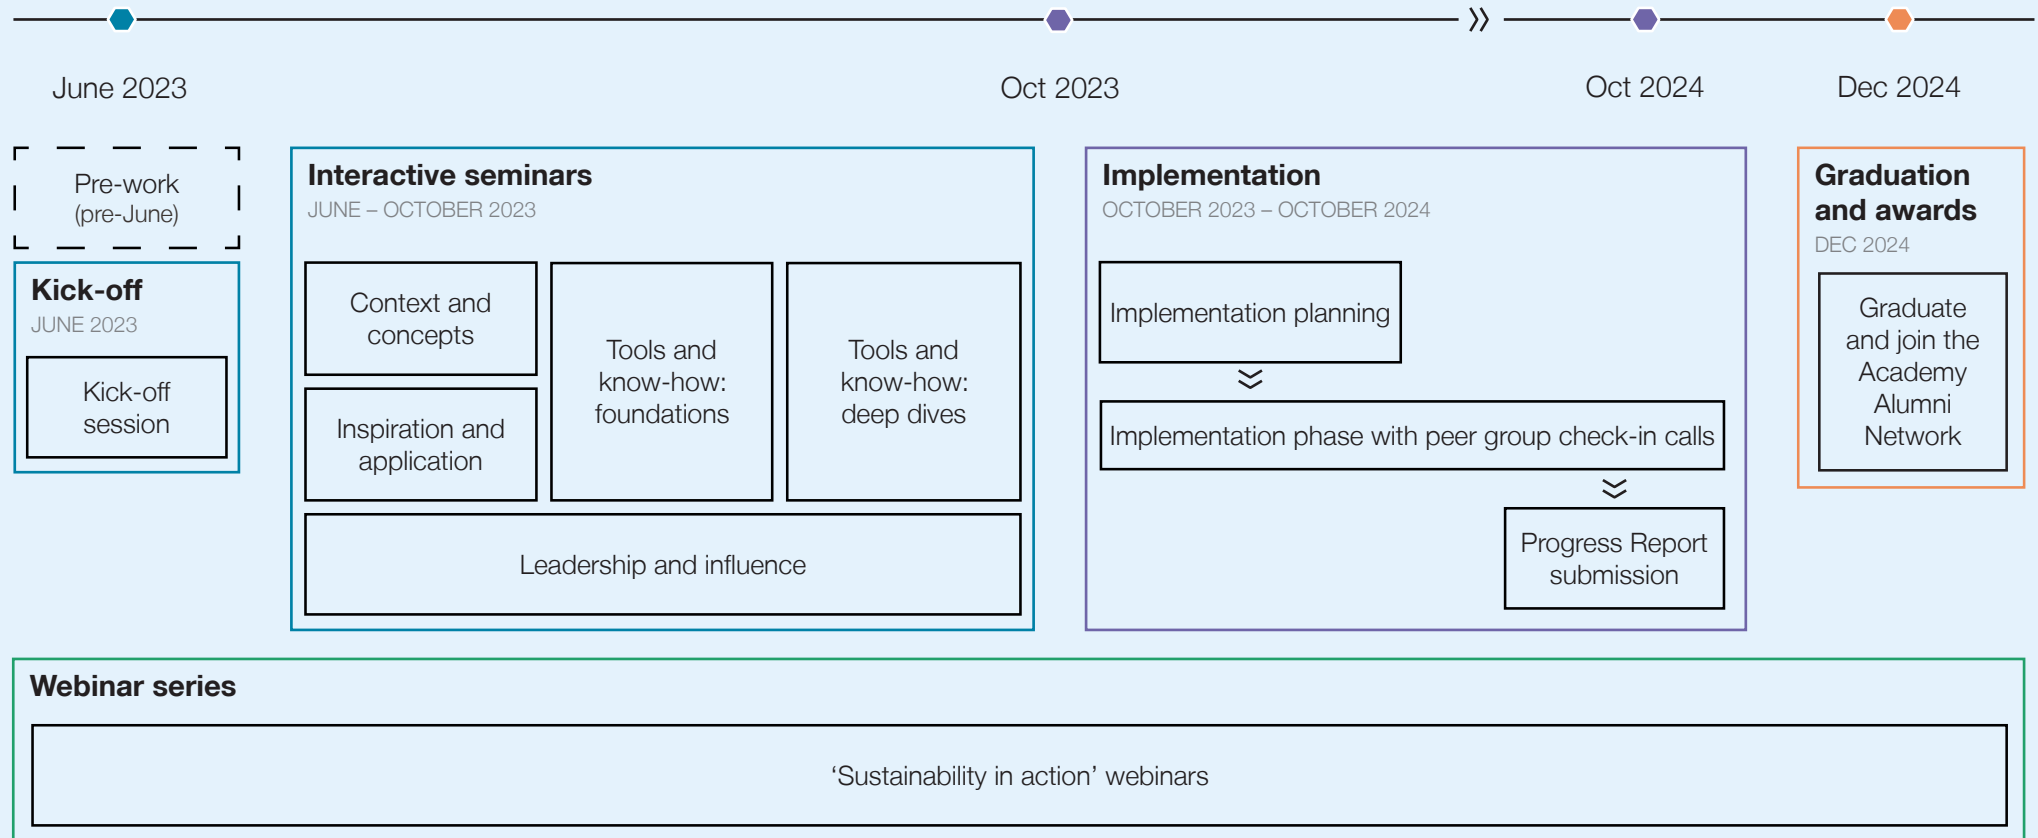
June 2023

Oct 2023

Oct 2024

Dec 2024

Pre-work (pre-June)

Kick-off
JUNE 2023

Kick-off session

Interactive seminars
JUNE – OCTOBER 2023

Context and concepts

Inspiration and application

Tools and know-how: foundations

Tools and know-how: deep dives

Leadership and influence

Implementation
OCTOBER 2023 – OCTOBER 2024

Implementation planning

Implementation phase with peer group check-in calls

Progress Report submission

Graduation and awards
DEC 2024

Graduate and join the Academy Alumni Network

Webinar series

‘Sustainability in action’ webinars